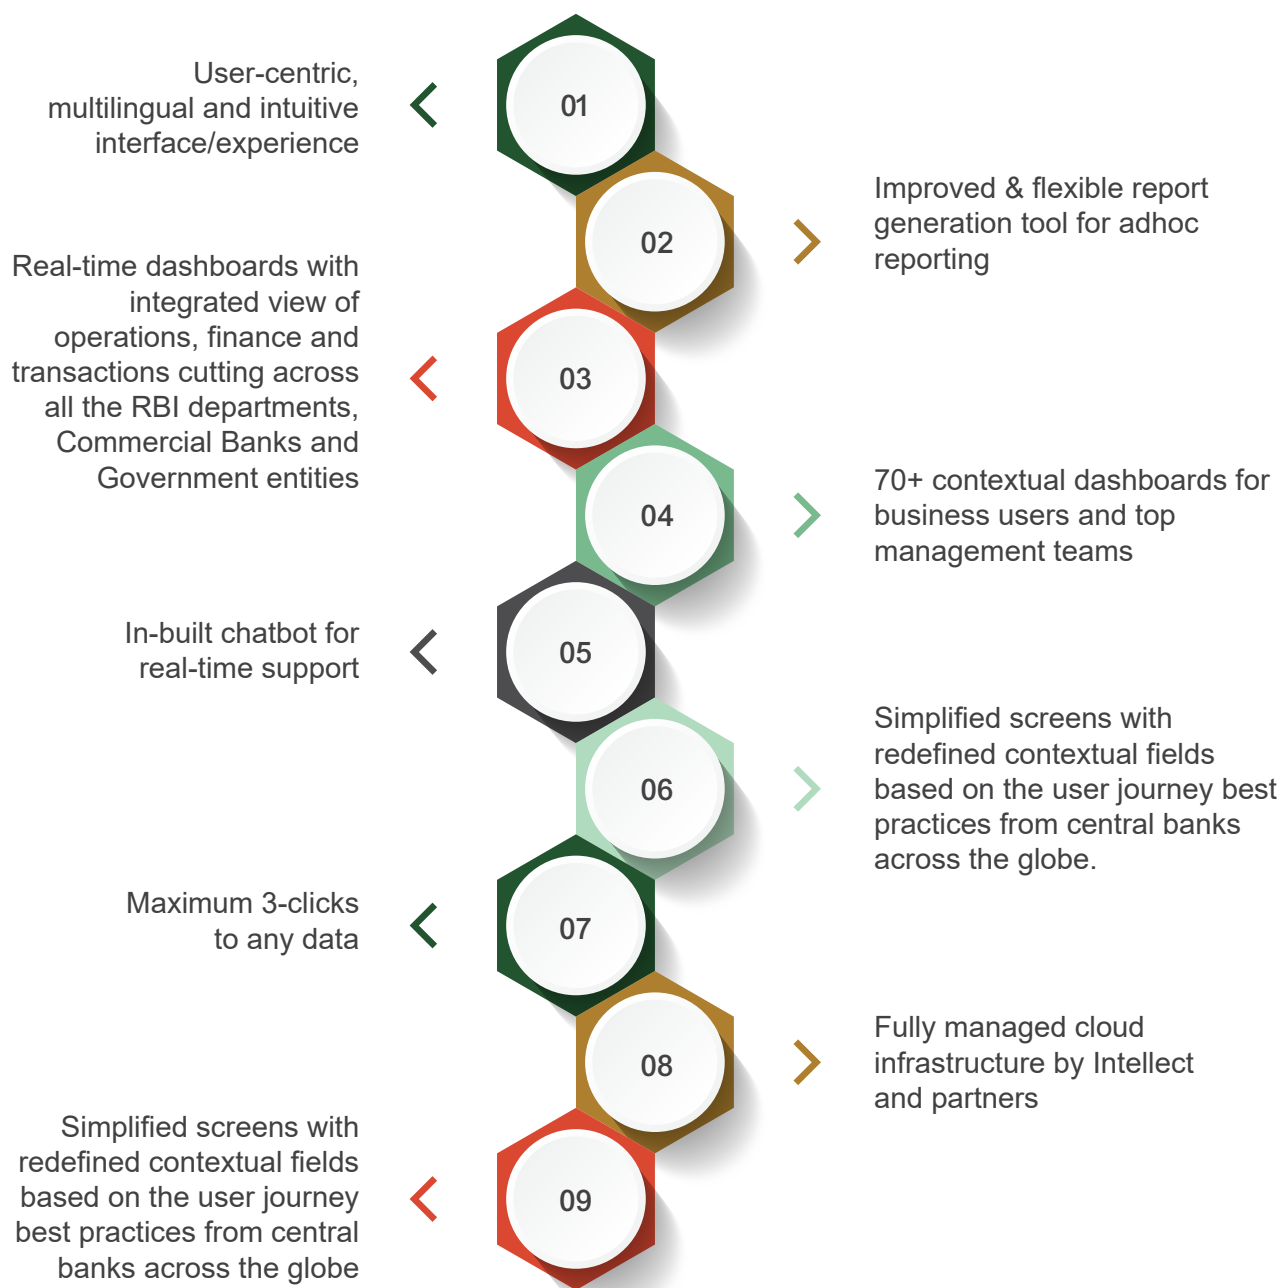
01

User-centric, multilingual and intuitive interface/experience

02

Improved & flexible report generation tool for adhoc reporting

03

Real-time dashboards with integrated view of operations, finance and transactions cutting across all the RBI departments, Commercial Banks and Government entities

04

70+ contextual dashboards for business users and top management teams

05

In-built chatbot for real-time support

06

Simplified screens with redefined contextual fields based on the user journey best practices from central banks across the globe.

07

Maximum 3-clicks to any data

08

Fully managed cloud infrastructure by Intellect and partners

09

Simplified screens with redefined contextual fields based on the user journey best practices from central banks across the globe